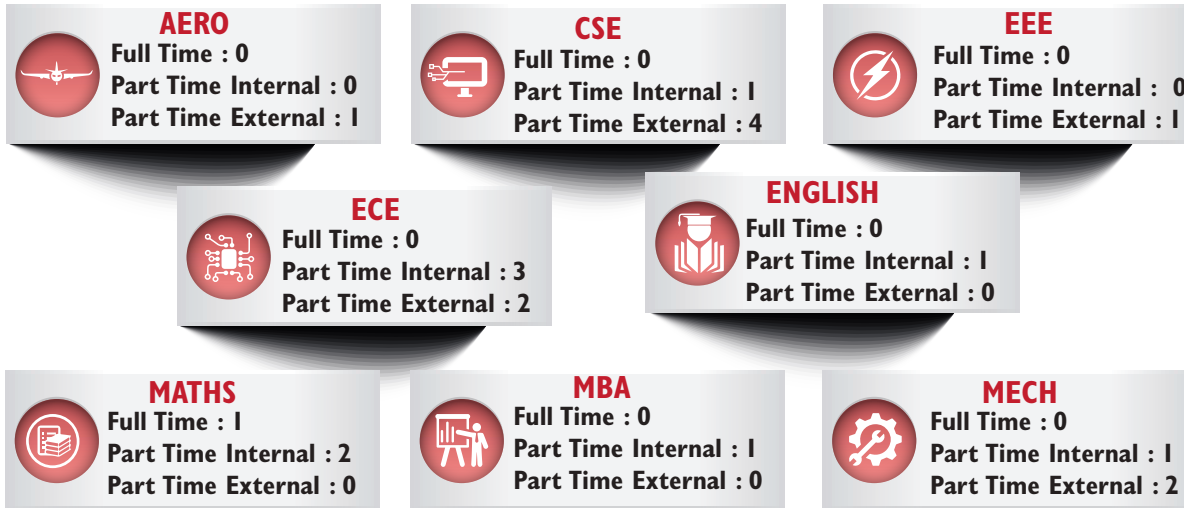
AERO
Full Time : 0
Part Time Internal : 0
Part Time External : 1

CSE
Full Time : 0
Part Time Internal : 1
Part Time External : 4

EEE
Full Time : 0
Part Time Internal : 0
Part Time External : 1

ECE
Full Time : 0
Part Time Internal : 3
Part Time External : 2

ENGLISH
Full Time : 0
Part Time Internal : 1
Part Time External : 0

MATHS
Full Time : 1
Part Time Internal : 2
Part Time External : 0

MBA
Full Time : 0
Part Time Internal : 1
Part Time External : 0

MECH
Full Time : 0
Part Time Internal : 1
Part Time External : 2